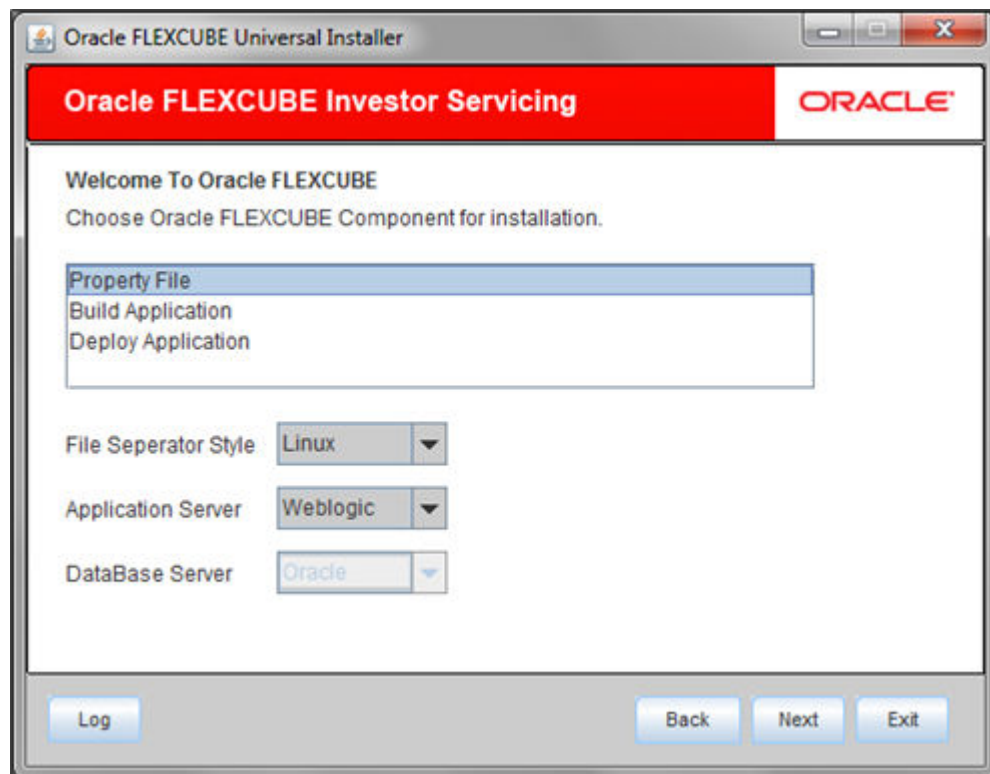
Oracle FLEXCUBE Universal Installer

Oracle FLEXCUBE Investor Servicing

ORACLE

Welcome To Oracle FLEXCUBE

Choose Oracle FLEXCUBE Component for installation.

Property File
Build Application
Deploy Application

File Seperator Style Linux

Application Server Weblogic

DataBase Server Oracle

Log

Back Next Exit